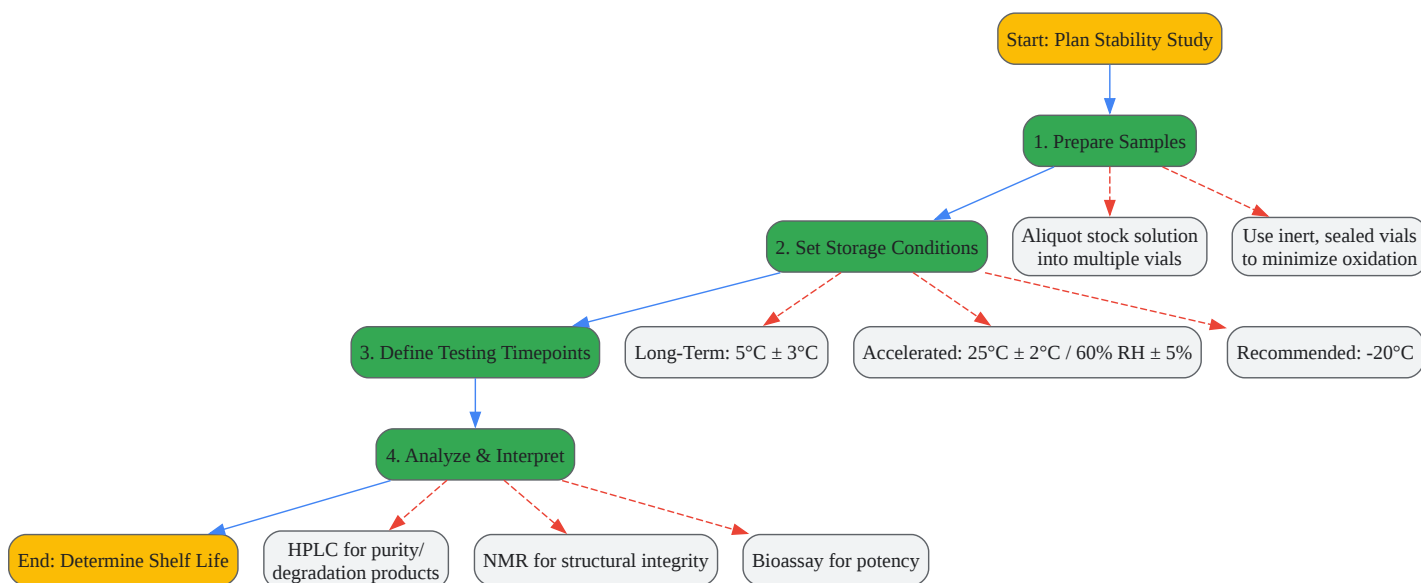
Start: Plan Stability Study

1. Prepare Samples

2. Set Storage Conditions

Aliquot stock solution into multiple vials

Use inert, sealed vials to minimize oxidation

3. Define Testing Timepoints

Long-Term: 5°C ± 3°C

Accelerated: 25°C ± 2°C / 60% RH ± 5%

Recommended: -20°C

4. Analyze & Interpret

End: Determine Shelf Life

HPLC for purity/ degradation products

NMR for structural integrity

Bioassay for potency